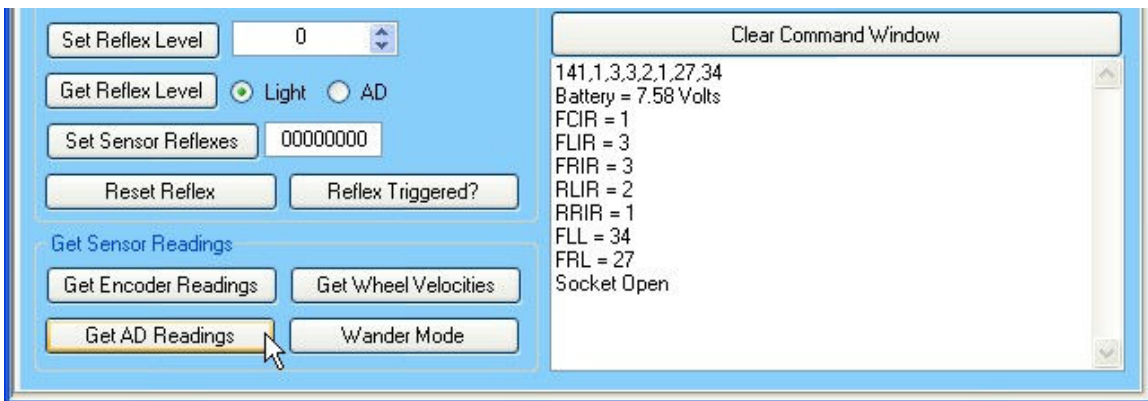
Set Reflex Level

0

Get Reflex Level

Light

AD

Set Sensor Reflexes

00000000

Reset Reflex

Reflex Triggered?

Get Sensor Readings

Get Encoder Readings

Get Wheel Velocities

Get AD Readings

Wander Mode

Clear Command Window

141,1,3,3,2,1,27,34
Battery = 7.58 Volts
FCIR = 1
FLIR = 3
FRIR = 3
RLIR = 2
RRIR = 1
FLL = 34
FRL = 27
Socket Open